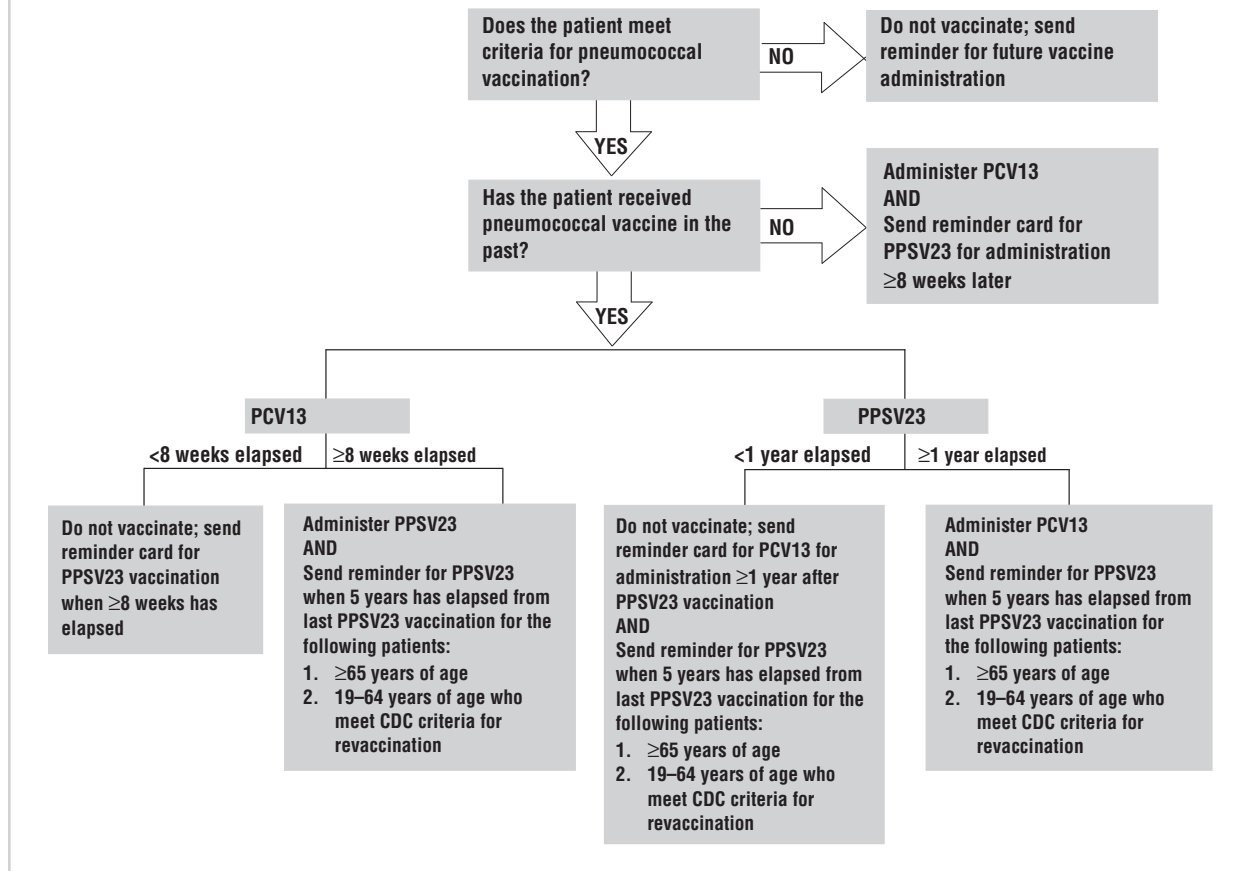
Does the patient meet criteria for pneumococcal vaccination?

NO

Do not vaccinate; send reminder for future vaccine administration

YES

Has the patient received pneumococcal vaccine in the past?

NO

Administer PCV13
AND
Send reminder card for PPSV23 for administration $\geq$8 weeks later

YES

PCV13

PPSV23

<8 weeks elapsed

$\geq$8 weeks elapsed

<1 year elapsed

$\geq$1 year elapsed

Do not vaccinate; send reminder card for PPSV23 vaccination when $\geq$8 weeks has elapsed

Administer PPSV23
AND
Send reminder for PPSV23 when 5 years has elapsed from last PPSV23 vaccination for the following patients:
1. $\geq$65 years of age
2. 19–64 years of age who meet CDC criteria for revaccination

Do not vaccinate; send reminder card for PCV13 for administration $\geq$1 year after PPSV23 vaccination
AND
Send reminder for PPSV23 when 5 years has elapsed from last PPSV23 vaccination for the following patients:
1. $\geq$65 years of age
2. 19–64 years of age who meet CDC criteria for revaccination

Administer PCV13
AND
Send reminder for PPSV23 when 5 years has elapsed from last PPSV23 vaccination for the following patients:
1. $\geq$65 years of age
2. 19–64 years of age who meet CDC criteria for revaccination